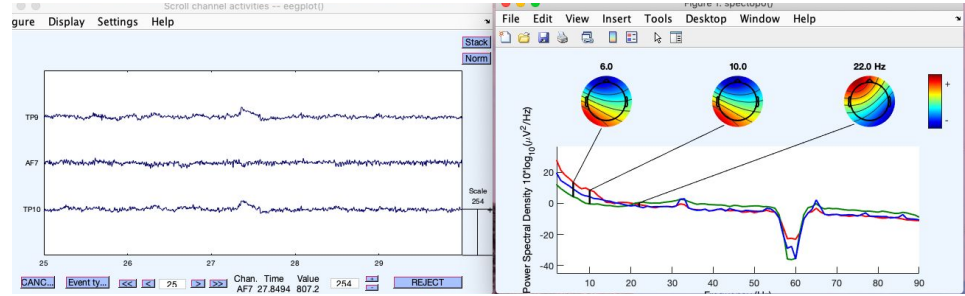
Scroll channel activities -- eegplot()

gure Display Settings Help

Stack
Norm

TP9
AF7
TP10

Scale
254

25 26 27 28 29

CANC... Event ty... << < 25 > >> Chan. Time Value AF7 27.8494 807.2 254 + - REJECT

Figure 1: spectopo()

File Edit View Insert Tools Desktop Window Help

6.0 10.0 22.0 Hz

+
-

Power Spectral Density $10*\log_{10}(\mu V^2/Hz)$

20
0
-20
-40

10 20 30 40 50 60 70 80 90

Frequency (Hz)